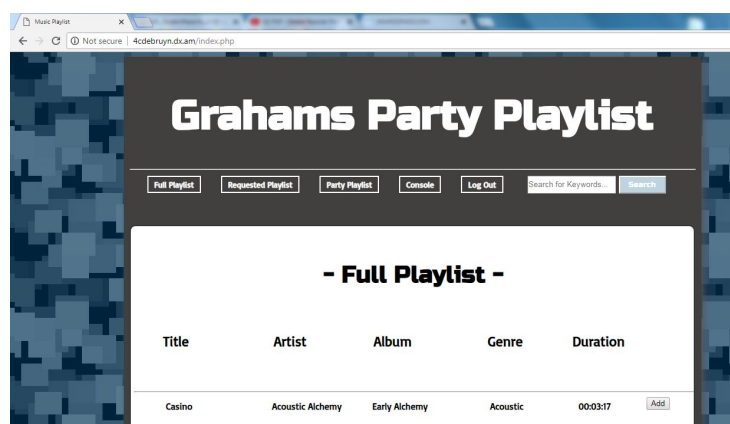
Music Playlist ×

Not secure | 4cdebruyn.dx.am/index.php

Grahams Party Playlist

Full Playlist
Requested Playlist
Party Playlist
Console
Log Out
Search for Keywords...
Search

- Full Playlist -

| Title | Artist | Album | Genre | Duration | |
|---|---|---|---|---|---|
| Casino | Acoustic Alchemy | Early Alchemy | Acoustic | 00:03:17 | Add |